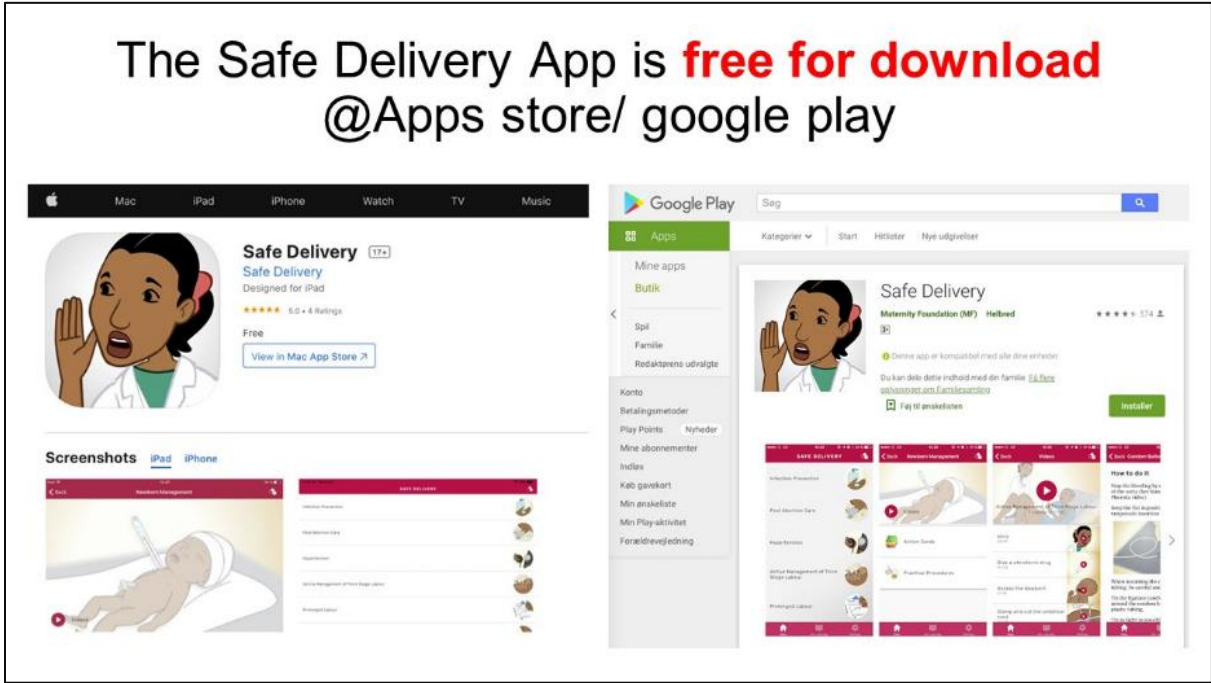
The Safe Delivery App is **free for download**
@Apps store/ google play

Mac iPad iPhone Watch TV Music

Safe Delivery 17+
Safe Delivery
Designed for iPad
★★★★★ 5.0 • 4 Ratings
Free
View in Mac App Store ↗

Screenshots iPad iPhone

Back Newborn Management

Videos

SAFE DELIVERY

Infection Prevention

Post Abortion Care

Hypertension

Active Management of Third Stage Labour

Prolonged Labour

Google Play Søg

Apps

Mine apps
Butik

Spil
Familie
Redaktørens udvalgte

Konto
Betalingsmetoder
Play Points Nyheder
Mine abonnementer
Indløs
Køb gavekort
Min ønskeliste
Min Play-aktivitet
Forældrevejledning

Kategorier Start Hitlister Nye udgivelser

Safe Delivery
Maternity Foundation (MF) Helbred
★★★★★ 574

Denne app er kompatibel med alle dine enheder

Du kan dele dette indhold med din familie. Få flere oplysninger om Familiedeling

Føj til ønskelisten

Installer

SAFE DELIVERY

Infection Prevention

Post Abortion Care

Hypertension

Active Management of Third Stage Labour

Prolonged Labour

Back Newborn Management

Videos

Action Cards

Practical Procedures

Back Videos

Active Management of Third Stage Labour

Back Comfort Before

How to do it